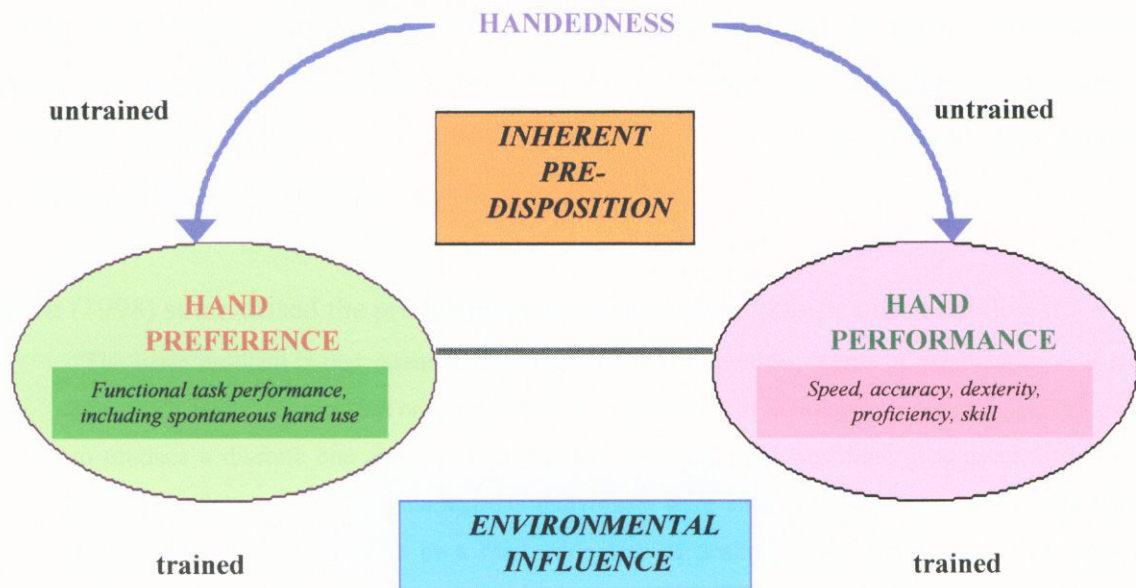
HANDEDNESS

untrained

untrained

INHERENT PRE-DISPOSITION

HAND PREFERENCE

Functional task performance, including spontaneous hand use

HAND PERFORMANCE

Speed, accuracy, dexterity, proficiency, skill

ENVIRONMENTAL INFLUENCE

trained

trained